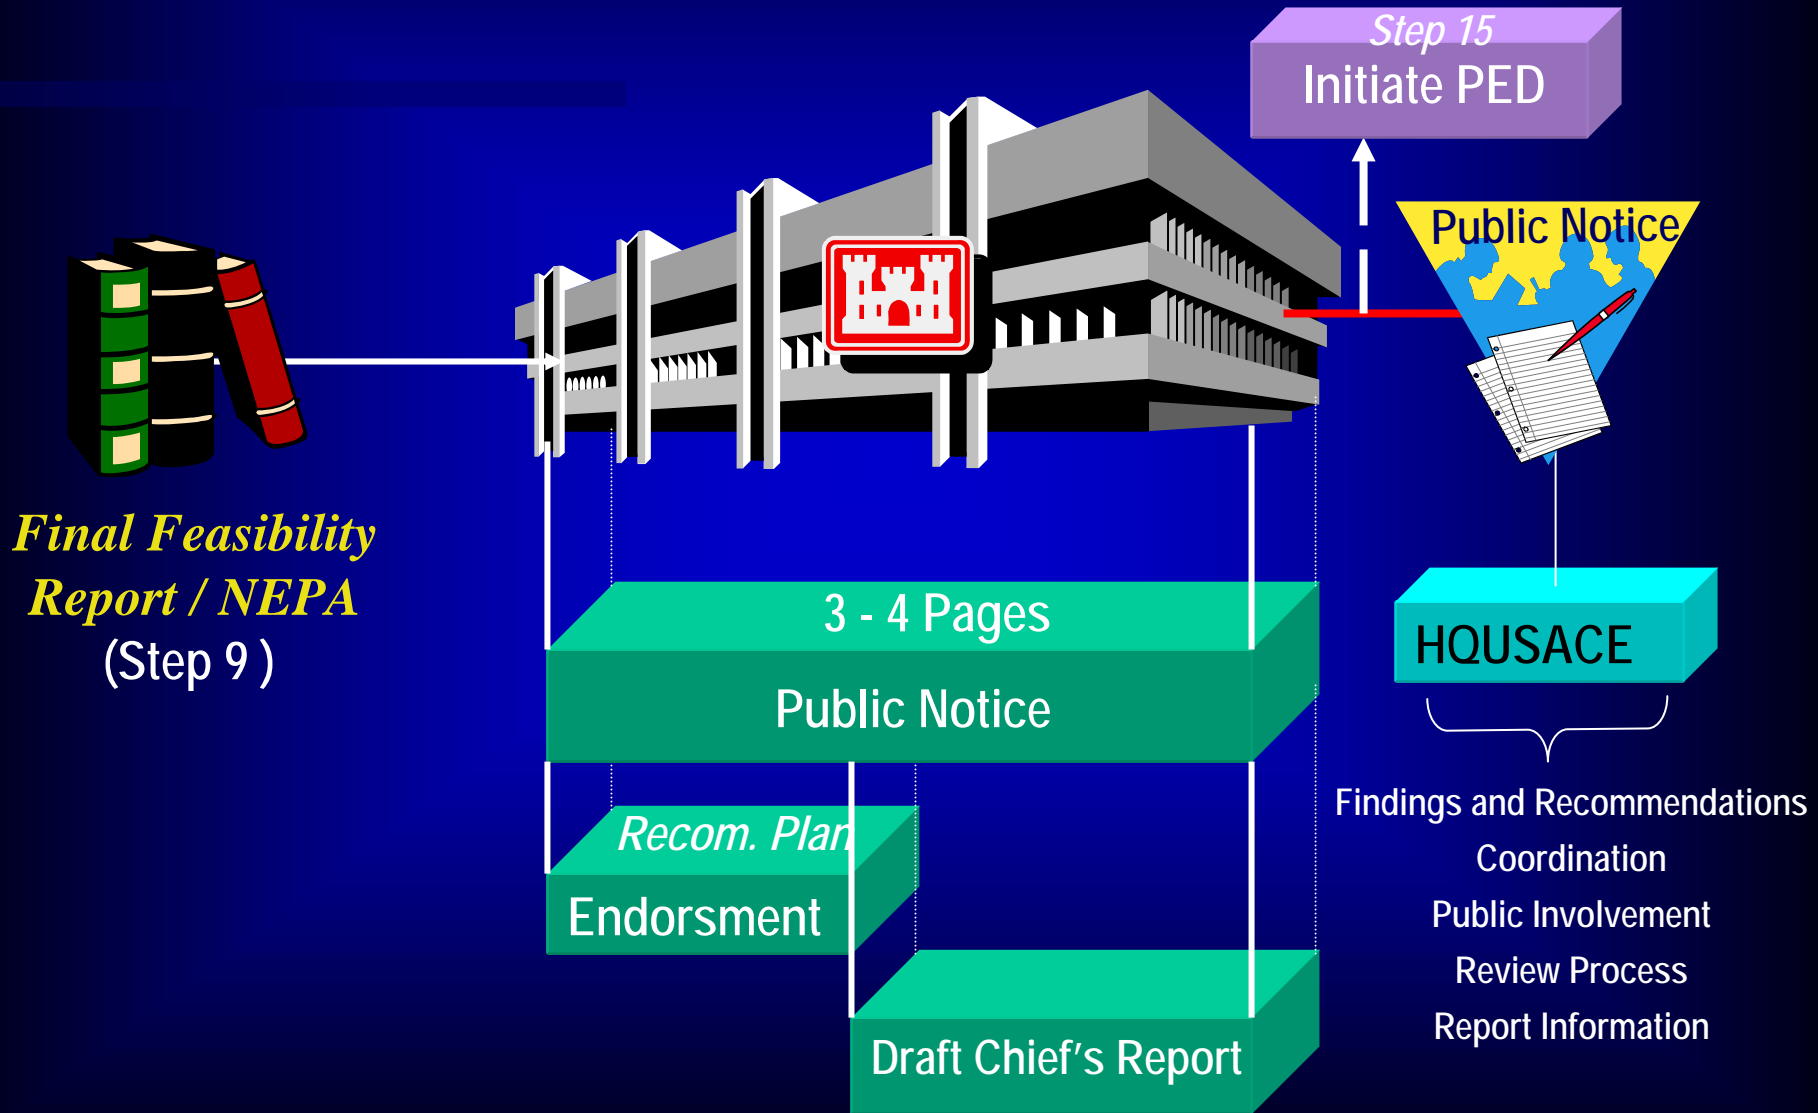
Step 15
Initiate PED

Public Notice

Final Feasibility Report / NEPA
(Step 9 )

3 - 4 Pages
Public Notice

Recom. Plan
Endorsment

Draft Chief's Report

HQUSACE

Findings and Recommendations
Coordination
Public Involvement
Review Process
Report Information